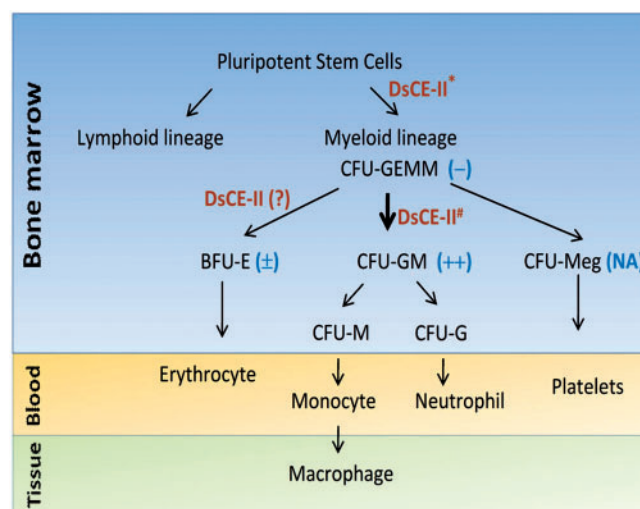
Bone marrow

Pluripotent Stem Cells

DsCE-II*

Lymphoid lineage

Myeloid lineage

CFU-GEMM (−)

DsCE-II (?)

DsCE-II#

BFU-E (±)

CFU-GM (++)

CFU-Meg (NA)

CFU-M

CFU-G

Blood

Erythrocyte

Monocyte

Neutrophil

Platelets

Tissue

Macrophage